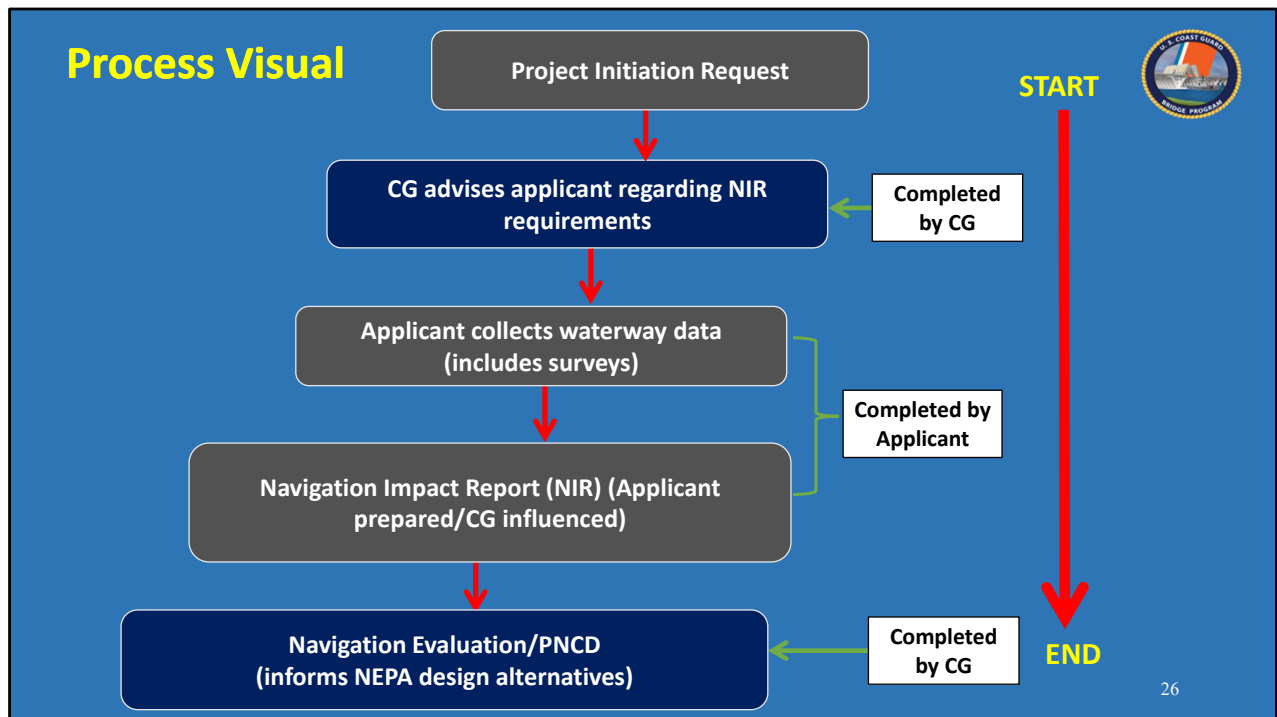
Process Visual

Project Initiation Request

START

U. S. COAST GUARD
BRIDGE PROGRAM

CG advises applicant regarding NIR requirements

Completed by CG

Applicant collects waterway data (includes surveys)

Completed by Applicant

Navigation Impact Report (NIR) (Applicant prepared/CG influenced)

Navigation Evaluation/PNCD (informs NEPA design alternatives)

Completed by CG

END

26